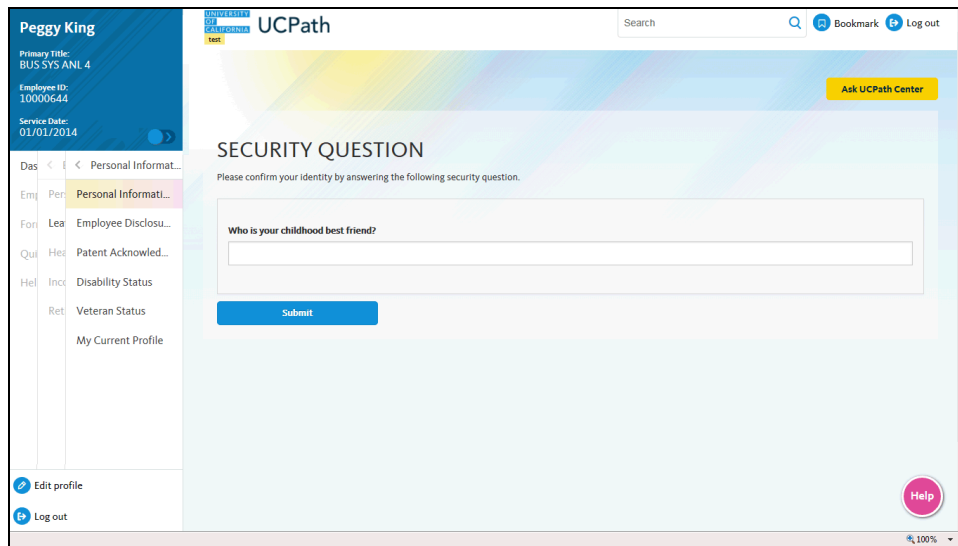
Peggy King

Primary Title:
BUS SYS ANL 4

Employee ID:
10000644

Service Date:
01/01/2014

Das
Emp
For
Qui
Hel

Per
Lea
Hea
Inc
Ret

Personal Informat...
Personal Informati...
Employee Disclosu...
Patent Acknowled...
Disability Status
Veteran Status
My Current Profile

Edit profile
Log out

UNIVERSITY OF CALIFORNIA
test
UCPath

Search
Bookmark
Log out

Ask UCPath Center

SECURITY QUESTION
Please confirm your identity by answering the following security question.

Who is your childhood best friend?

Submit

Help

100%